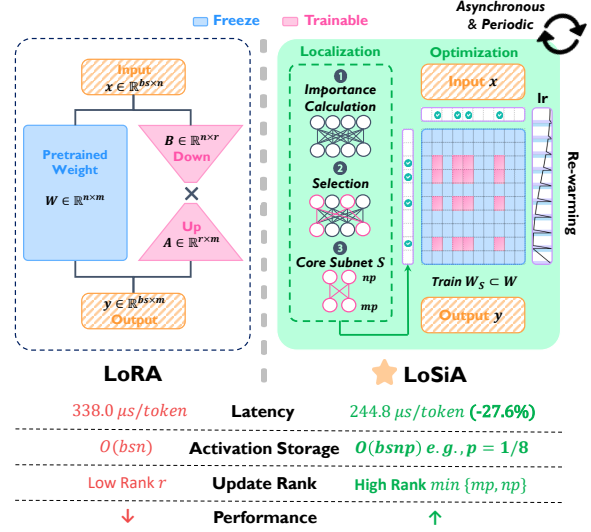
Freeze Trainable

Asynchronous & Periodic

Input
$x \in \mathbb{R}^{bs\times n}$

Pretrained Weight
$W \in \mathbb{R}^{n\times m}$

$B \in \mathbb{R}^{n\times r}$
Down

×

Up
$A \in \mathbb{R}^{r\times m}$

$y \in \mathbb{R}^{bs\times m}$
Output

LoRA

Localization

1 Importance Calculation

2 Selection

3 Core Subnet $S$

$np$

$mp$

Optimization

Input $x$

lr

Re-warming

Train $W_S \subset W$

Output $y$

LoSiA

| $338.0\ \mu s/token$ | Latency | $244.8\ \mu s/token$ (-27.6%) |
|---|---|---|
| $O(bsn)$ | Activation Storage | $O(bsnp)\ e.g., p = 1/8$ |
| Low Rank $r$ | Update Rank | High Rank $min\ \{mp, np\}$ |
| ↓ | Performance | ↑ |